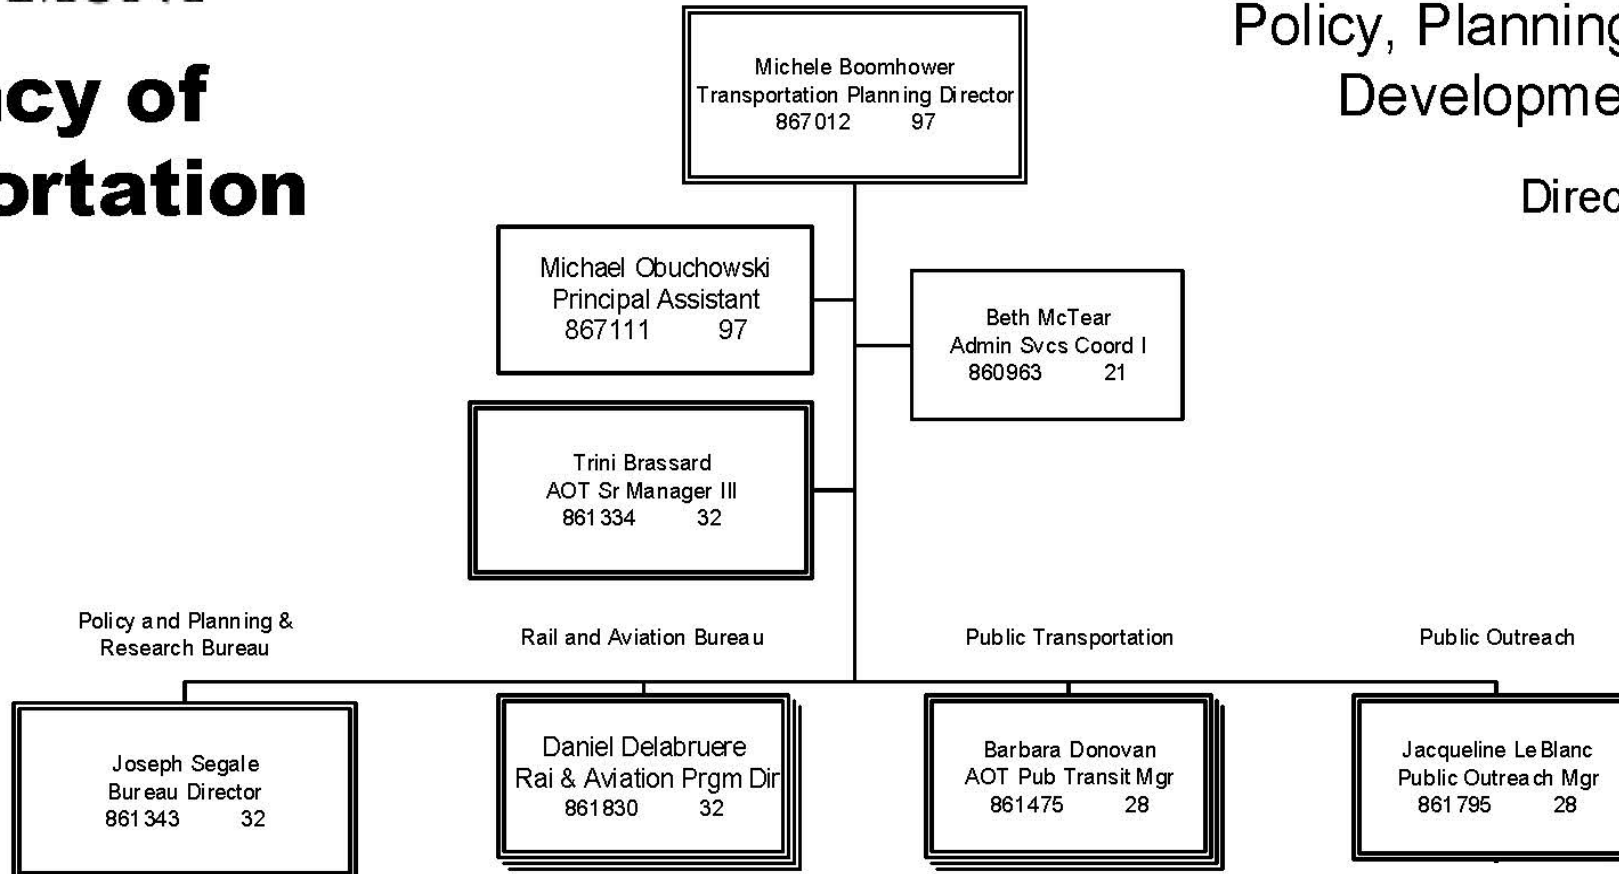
cy of
ortation

Policy, Planning
Developme

Direc

Michele Boomhower
Transportation Planning Director
867012 97

Michael Obuchowski
Principal Assistant
867111 97

Beth McTear
Admin Svcs Coord I
860963 21

Trini Brassard
AOT Sr Manager III
861334 32

Policy and Planning & Research Bureau

Joseph Segale
Bureau Director
861343 32

Rail and Aviation Bureau

Daniel Delabruere
Rai & Aviation Prgm Dir
861830 32

Public Transportation

Barbara Donovan
AOT Pub Transit Mgr
861475 28

Public Outreach

Jacqueline Le Blanc
Public Outreach Mgr
861795 28